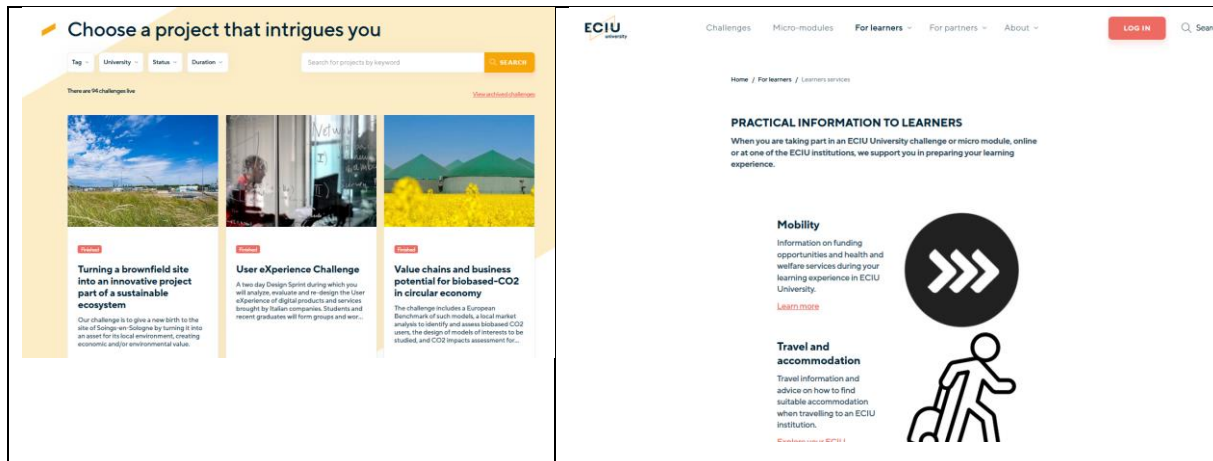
Choose a project that intrigues you

Tag University Status Duration Search for projects by keyword SEARCH

There are 94 challenges live

View archived challenges

Finished

Turning a brownfield site into an innovative project part of a sustainable ecosystem

Our challenge is to give a new birth to the site of Soings-en-Sologne by turning it into an asset for its local environment, creating economic and/or environmental value.

Finished

User eXperience Challenge

A two day Design Sprint during which you will analyze, evaluate and re-design the User eXperience of digital products and services brought by Italian companies. Students and recent graduates will form groups and wor...

Finished

Value chains and business potential for biobased-CO2 in circular economy

The challenge includes a European Benchmark of such models, a local market analysis to identify and assess biobased CO2 users, the design of models of interests to be studied, and CO2 impacts assessment for...

ECIU university

Challenges Micro-modules For learners For partners About LOG IN Sear

Home / For learners / Learners services

PRACTICAL INFORMATION TO LEARNERS

When you are taking part in an ECIU University challenge or micro module, online or at one of the ECIU institutions, we support you in preparing your learning experience.

Mobility

Information on funding opportunities and health and welfare services during your learning experience in ECIU University.

Learn more

Travel and accommodation

Travel information and advice on how to find suitable accommodation when travelling to an ECIU institution.

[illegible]